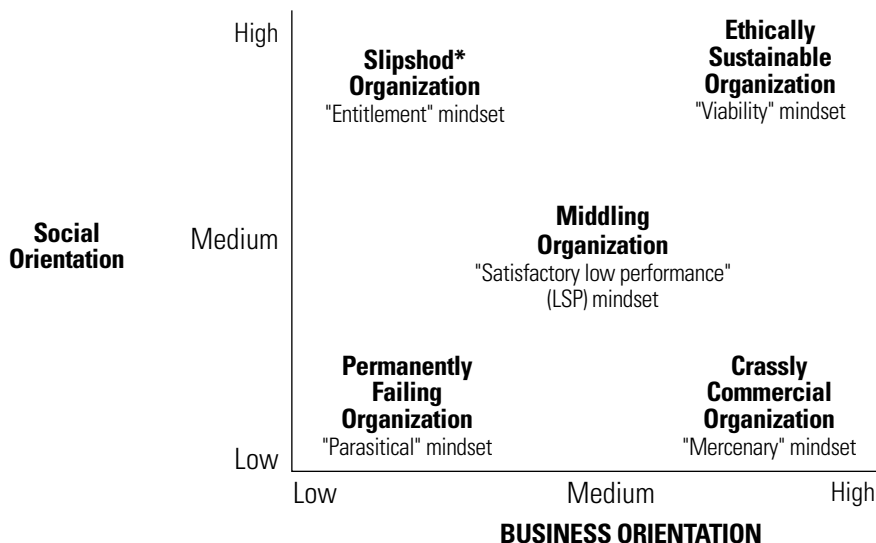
High

Slipshod* Organization
"Entitlement" mindset

Ethically Sustainable Organization
"Viability" mindset

Social Orientation

Medium

Middling Organization
"Satisfactory low performance" (LSP) mindset

Permanently Failing Organization
"Parasitical" mindset

Crassly Commercial Organization
"Mercenary" mindset

Low

Low

Medium

High

BUSINESS ORIENTATION